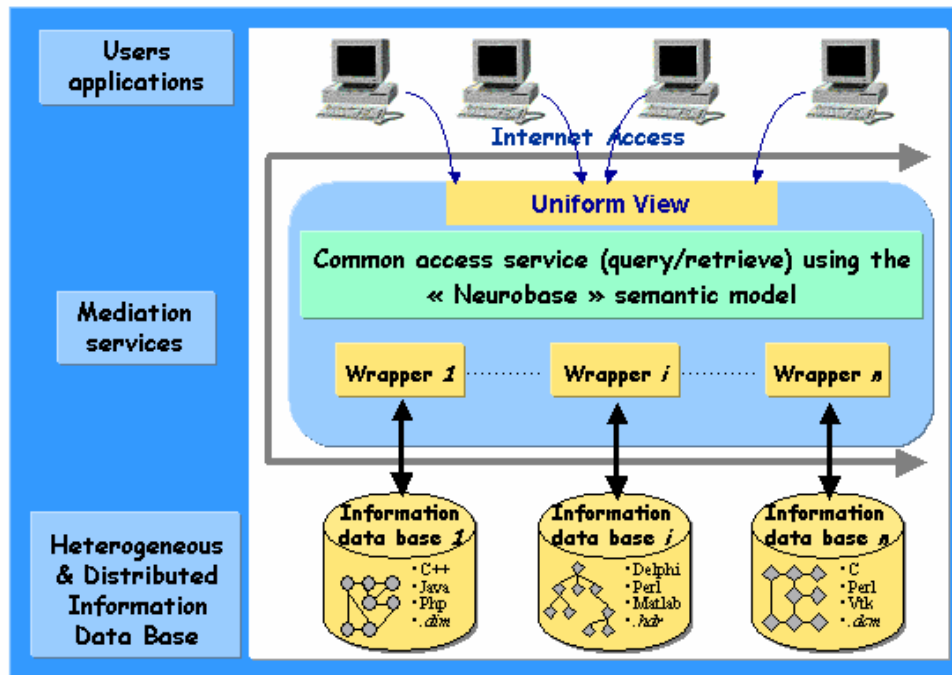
Users applications

Internet Access

Uniform View

Common access service (query/retrieve) using the « Neurobase » semantic model

Mediation services

Wrapper 1

Wrapper i

Wrapper n

Heterogeneous & Distributed Information Data Base

Information data base 1

· C++
· Java
· Php
· .dim

Information data base i

· Delphi
· Perl
· Matlab
· .hdr

Information data base n

· C
· Perl
· Vtk
· .dcm